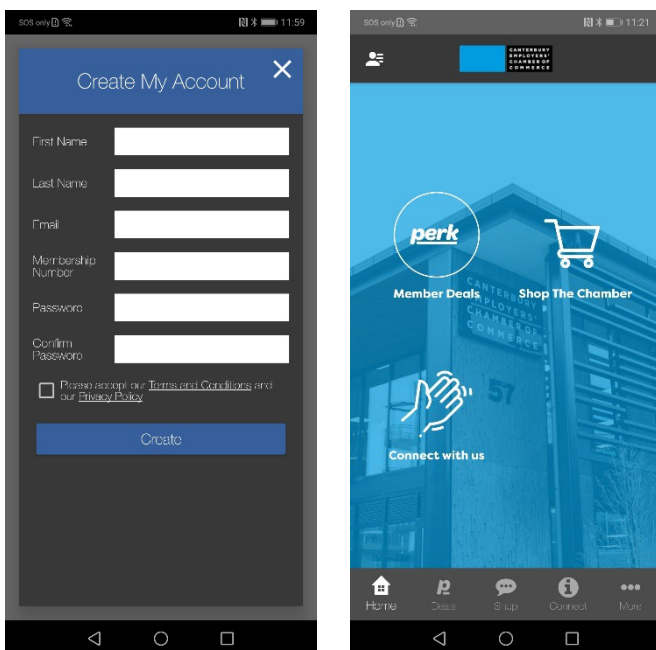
SOS only 11:59

Create My Account

First Name

Last Name

Email

Membership Number

Password

Confirm Password

Please accept our Terms and Conditions and our Privacy Policy

Create

SOS only 11:21

CANTERBURY EMPLOYERS' CHAMBER OF COMMERCE

perk

Member Deals

Shop The Chamber

Connect with us

Home Deals Shop Connect More